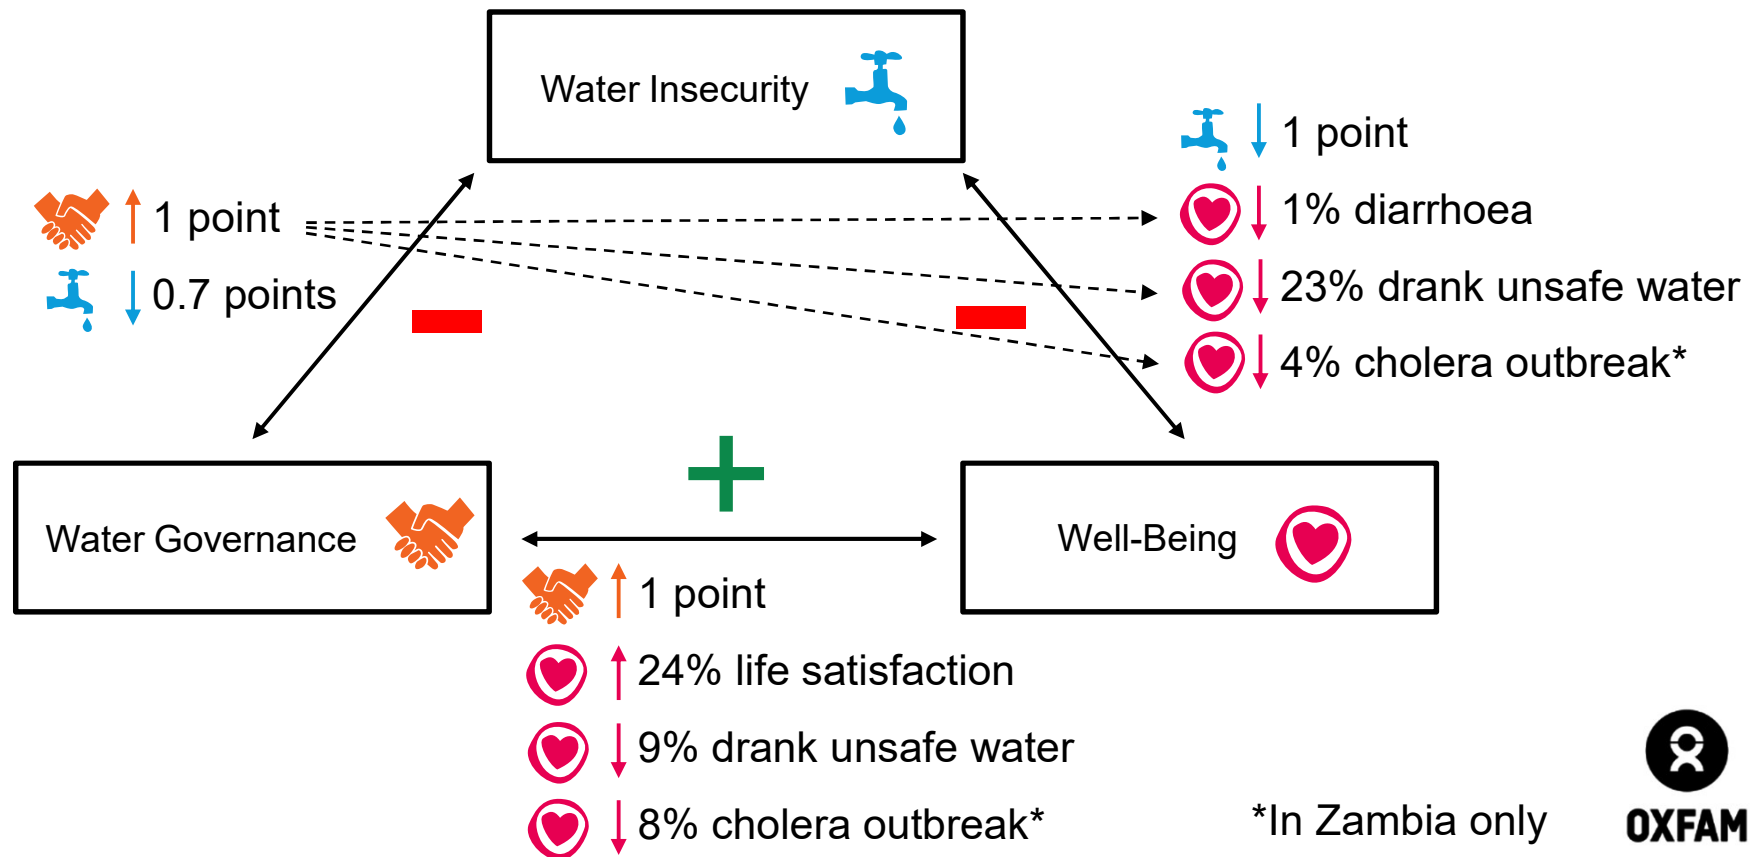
Water Insecurity

1 point

0.7 points

1 point

1% diarrhoea

23% drank unsafe water

4% cholera outbreak*

Water Governance

Well-Being

1 point

24% life satisfaction

9% drank unsafe water

8% cholera outbreak*

*In Zambia only

OXFAM